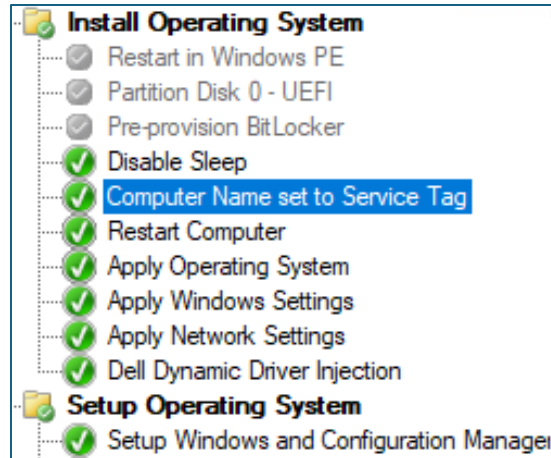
Install Operating System
Restart in Windows PE
Partition Disk 0 - UEFI
Pre-provision BitLocker
Disable Sleep
Computer Name set to Service Tag
Restart Computer
Apply Operating System
Apply Windows Settings
Apply Network Settings
Dell Dynamic Driver Injection
Setup Operating System
Setup Windows and Configuration Manager